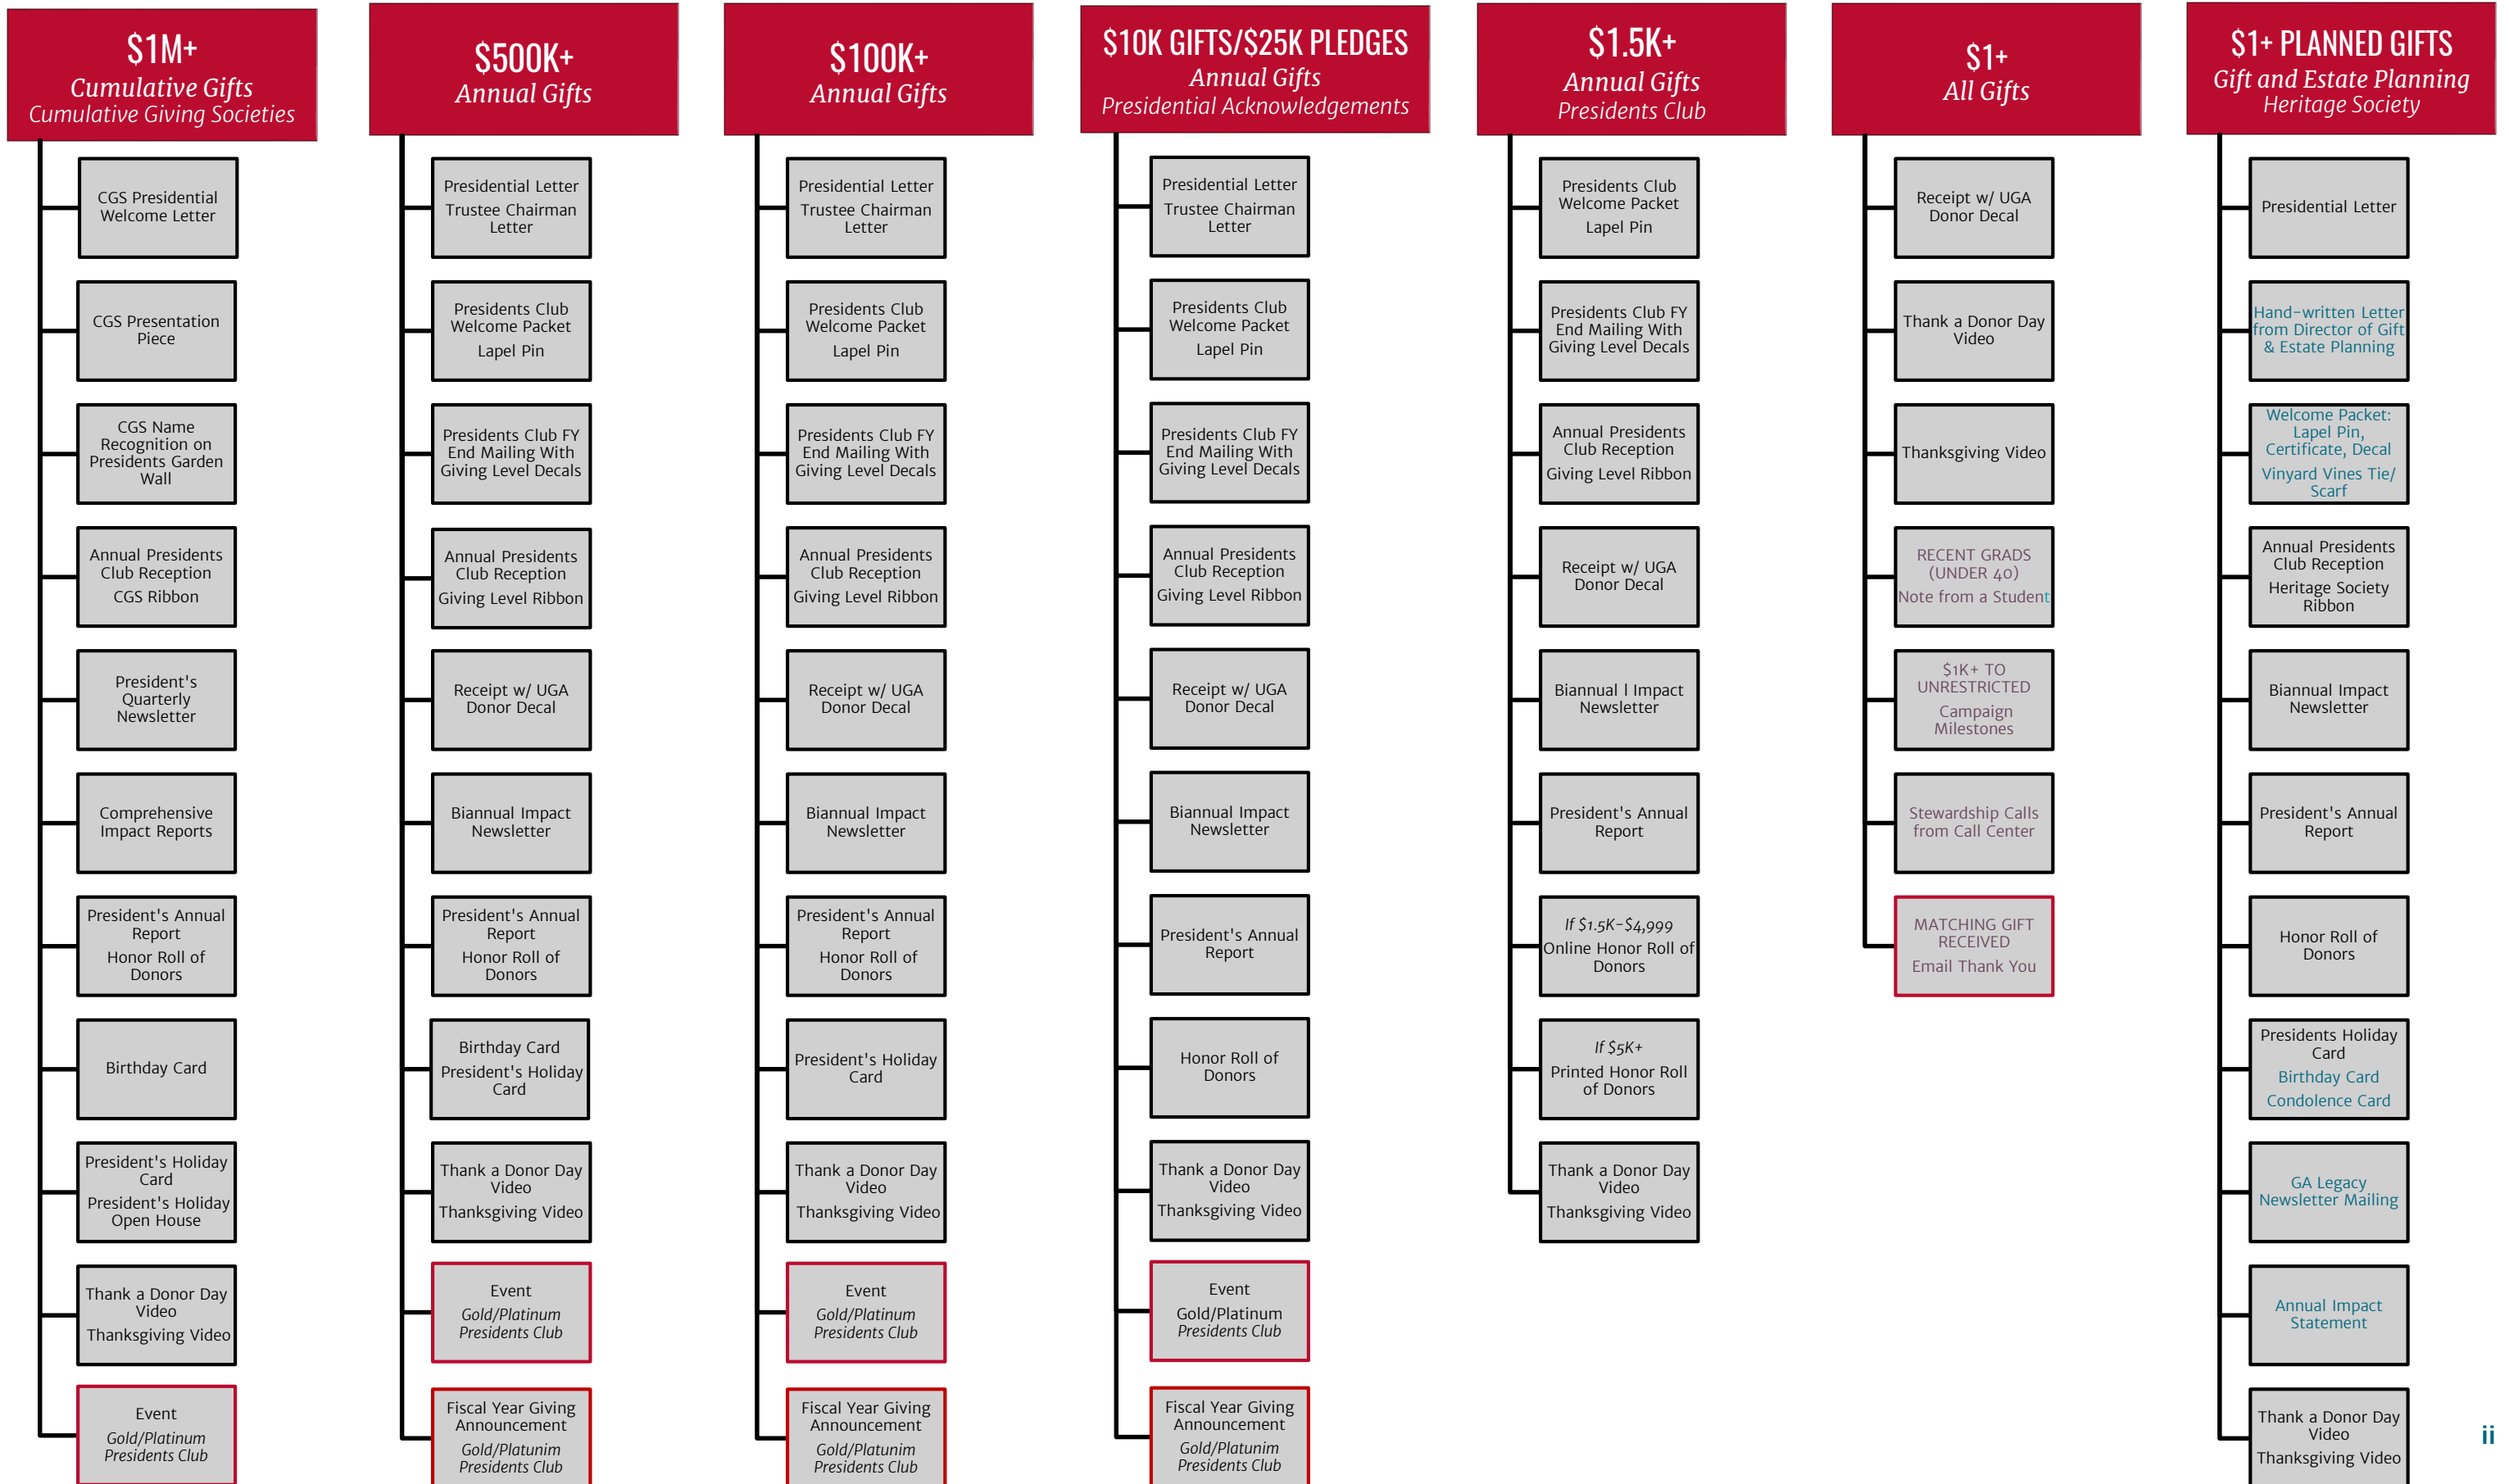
$1M+
Cumulative Gifts
Cumulative Giving Societies

CGS Presidential Welcome Letter

CGS Presentation Piece

CGS Name Recognition on Presidents Garden Wall

Annual Presidents Club Reception
CGS Ribbon

President's Quarterly Newsletter

Comprehensive Impact Reports

President's Annual Report
Honor Roll of Donors

Birthday Card

President's Holiday Card
President's Holiday Open House

Thank a Donor Day Video
Thanksgiving Video

Event
Gold/Platinum Presidents Club

$500K+
Annual Gifts

Presidential Letter
Trustee Chairman Letter

Presidents Club Welcome Packet
Lapel Pin

Presidents Club FY End Mailing With Giving Level Decals

Annual Presidents Club Reception
Giving Level Ribbon

Receipt w/ UGA Donor Decal

Biannual Impact Newsletter

President's Annual Report
Honor Roll of Donors

Birthday Card
President's Holiday Card

Thank a Donor Day Video
Thanksgiving Video

Event
Gold/Platinum Presidents Club

Fiscal Year Giving Announcement
Gold/Platinum Presidents Club

$100K+
Annual Gifts

Presidential Letter
Trustee Chairman Letter

Presidents Club Welcome Packet
Lapel Pin

Presidents Club FY End Mailing With Giving Level Decals

Annual Presidents Club Reception
Giving Level Ribbon

Receipt w/ UGA Donor Decal

Biannual Impact Newsletter

President's Annual Report
Honor Roll of Donors

President's Holiday Card

Thank a Donor Day Video
Thanksgiving Video

Event
Gold/Platinum Presidents Club

Fiscal Year Giving Announcement
Gold/Platinum Presidents Club

$10K GIFTS/$25K PLEDGES
Annual Gifts
Presidential Acknowledgements

Presidential Letter
Trustee Chairman Letter

Presidents Club Welcome Packet
Lapel Pin

Presidents Club FY End Mailing With Giving Level Decals

Annual Presidents Club Reception
Giving Level Ribbon

Receipt w/ UGA Donor Decal

Biannual Impact Newsletter

President's Annual Report

Honor Roll of Donors

Thank a Donor Day Video
Thanksgiving Video

Event
Gold/Platinum Presidents Club

Fiscal Year Giving Announcement
Gold/Platinum Presidents Club

$1.5K+
Annual Gifts
Presidents Club

Presidents Club Welcome Packet
Lapel Pin

Presidents Club FY End Mailing With Giving Level Decals

Annual Presidents Club Reception
Giving Level Ribbon

Receipt w/ UGA Donor Decal

Biannual I Impact Newsletter

President's Annual Report

If $1.5K-$4,999
Online Honor Roll of Donors

If $5K+
Printed Honor Roll of Donors

Thank a Donor Day Video
Thanksgiving Video

$1+
All Gifts

Receipt w/ UGA Donor Decal

Thank a Donor Day Video

Thanksgiving Video

RECENT GRADS (UNDER 40)
Note from a Student

$1K+ TO UNRESTRICTED
Campaign Milestones

Stewardship Calls from Call Center

MATCHING GIFT RECEIVED
Email Thank You

$1+ PLANNED GIFTS
Gift and Estate Planning
Heritage Society

Presidential Letter

Hand-written Letter from Director of Gift & Estate Planning

Welcome Packet: Lapel Pin, Certificate, Decal
Vinyard Vines Tie/ Scarf

Annual Presidents Club Reception
Heritage Society Ribbon

Biannual Impact Newsletter

President's Annual Report

Honor Roll of Donors

Presidents Holiday Card
Birthday Card
Condolence Card

GA Legacy Newsletter Mailing

Annual Impact Statement

Thank a Donor Day Video
Thanksgiving Video

ii